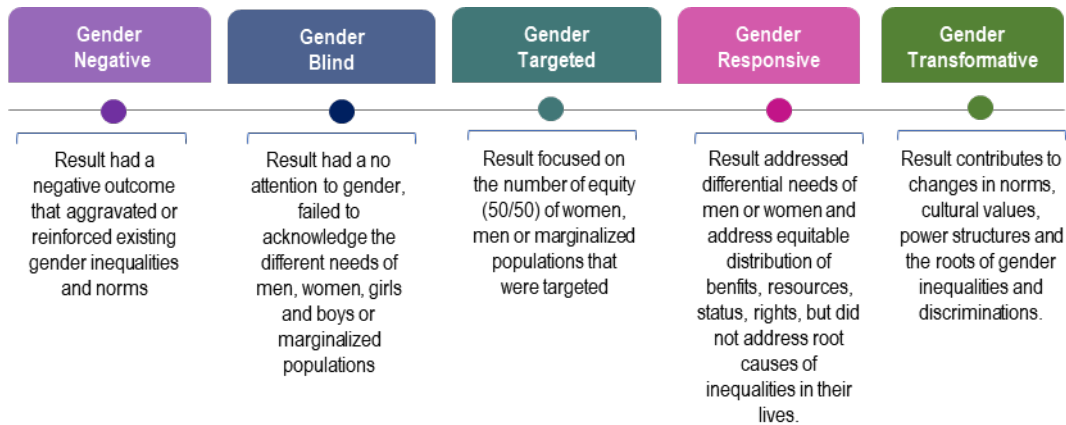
Gender Negative

Gender Blind

Gender Targeted

Gender Responsive

Gender Transformative

Result had a negative outcome that aggravated or reinforced existing gender inequalities and norms

Result had a no attention to gender, failed to acknowledge the different needs of men, women, girls and boys or marginalized populations

Result focused on the number of equity (50/50) of women, men or marginalized populations that were targeted

Result addressed differential needs of men or women and address equitable distribution of benfits, resources, status, rights, but did not address root causes of inequalities in their lives.

Result contributes to changes in norms, cultural values, power structures and the roots of gender inequalities and discriminations.